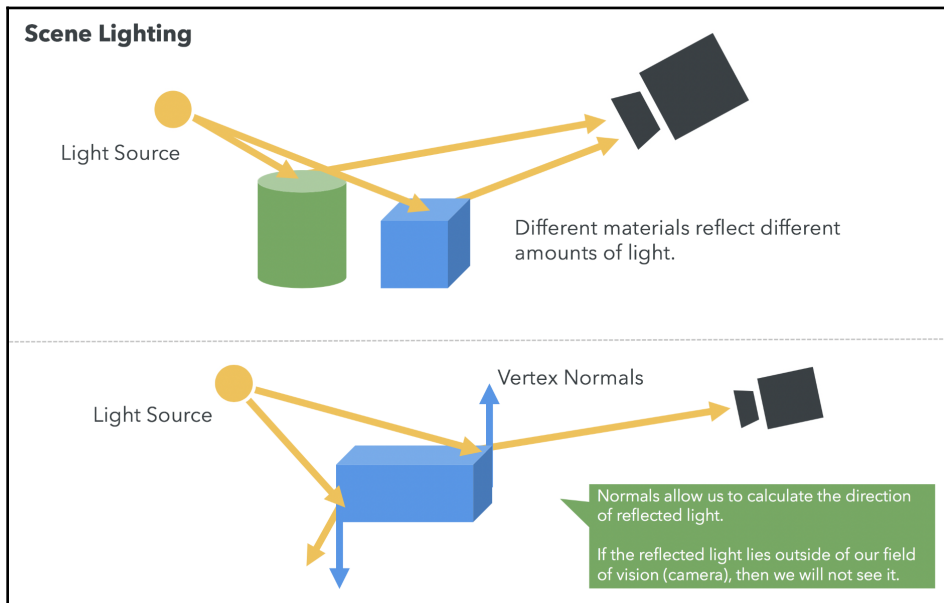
Scene Lighting

Light Source

Different materials reflect different amounts of light.

Light Source

Vertex Normals

Normals allow us to calculate the direction of reflected light.

If the reflected light lies outside of our field of vision (camera), then we will not see it.